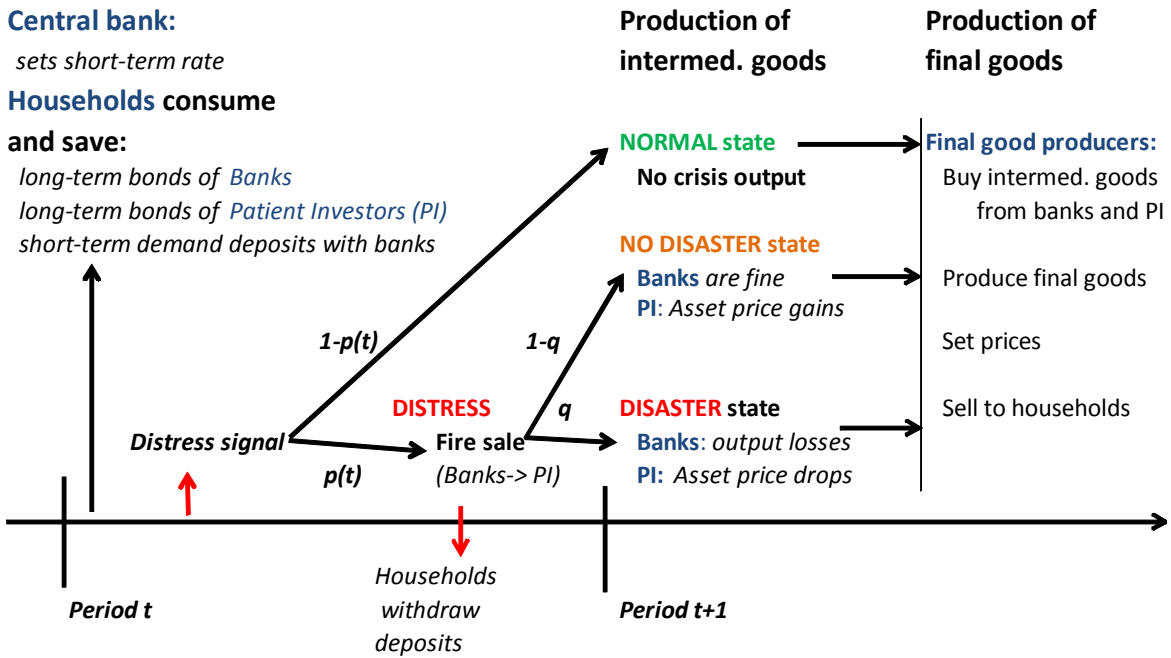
Central bank:
sets short-term rate

Households consume and save:
long-term bonds of Banks
long-term bonds of Patient Investors (PI)
short-term demand deposits with banks

Production of intermed. goods

Production of final goods

NORMAL state
No crisis output

Final good producers:
Buy intermed. goods from banks and PI

NO DISASTER state
Banks are fine
PI: Asset price gains

Produce final goods

Set prices

1-p(t)

1-q

DISTRESS

q

DISASTER state
Banks: output losses
PI: Asset price drops

Sell to households

Distress signal

p(t)

Fire sale
(Banks-> PI)

Households withdraw deposits

Period t

Period t+1